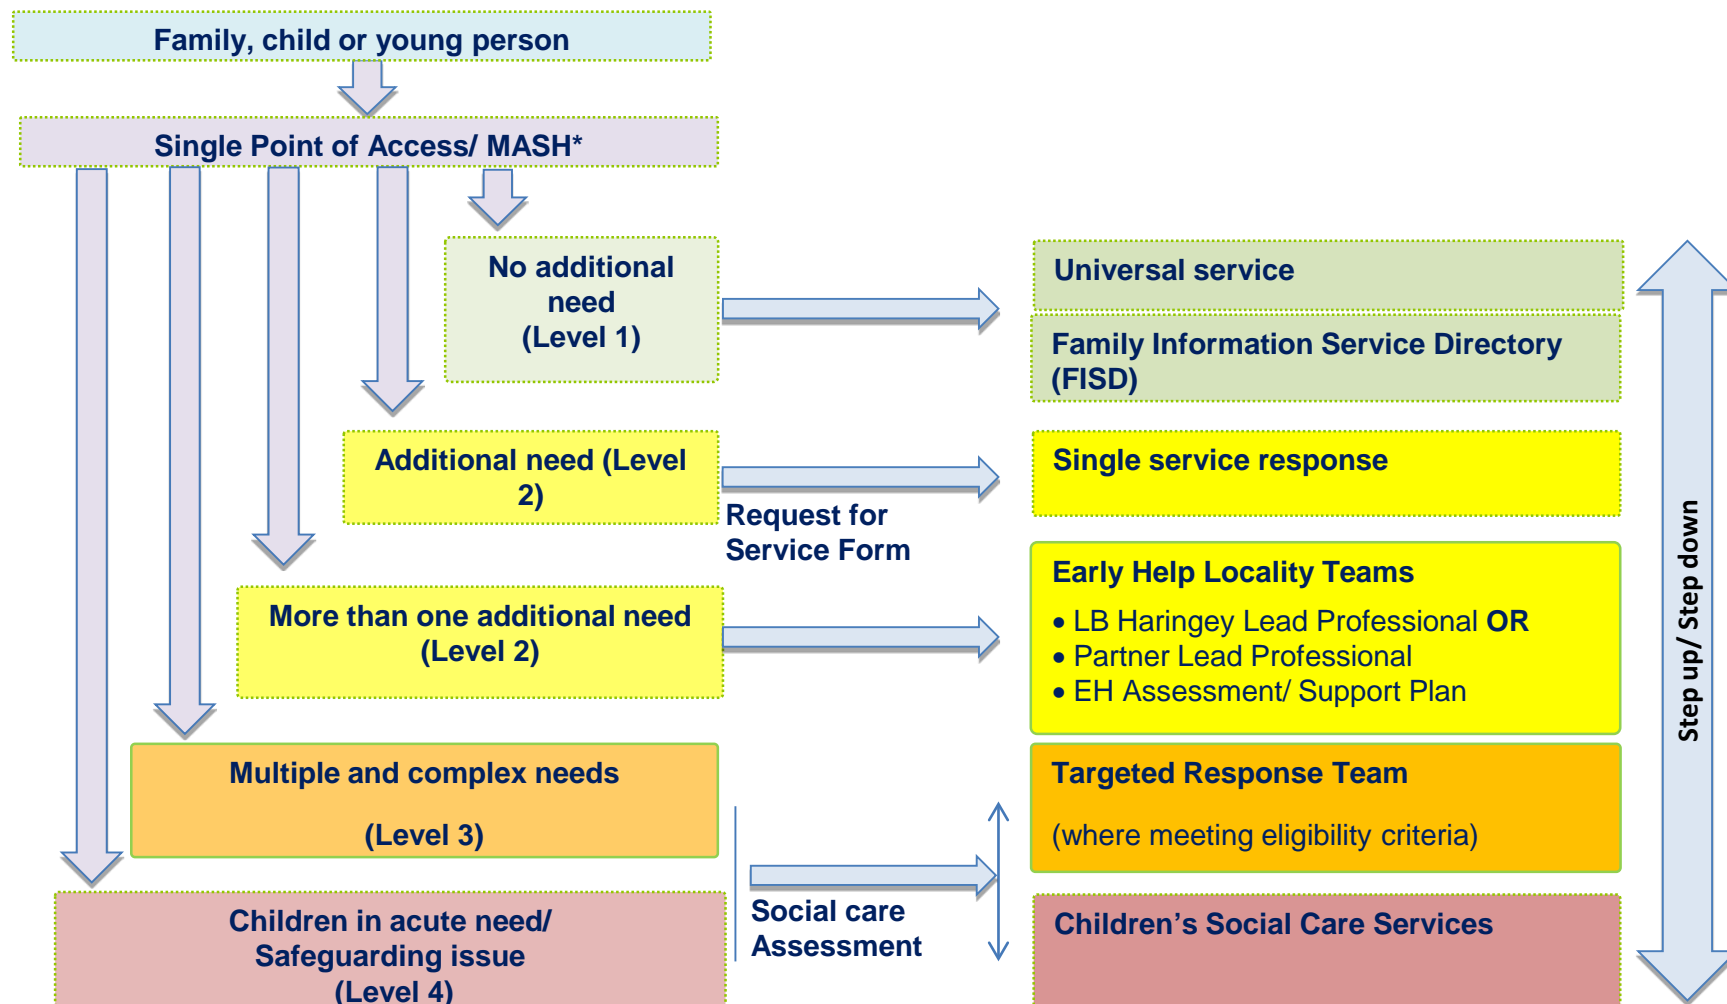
Family, child or young person

Single Point of Access/ MASH*

No additional need (Level 1)

Universal service

Family Information Service Directory (FISD)

Additional need (Level 2)

Single service response

Request for Service Form

More than one additional need (Level 2)

Early Help Locality Teams

• LB Haringey Lead Professional OR
• Partner Lead Professional
• EH Assessment/ Support Plan

Multiple and complex needs

(Level 3)

Targeted Response Team

(where meeting eligibility criteria)

Social care Assessment

Children in acute need/ Safeguarding issue (Level 4)

Children's Social Care Services

Step up/ Step down